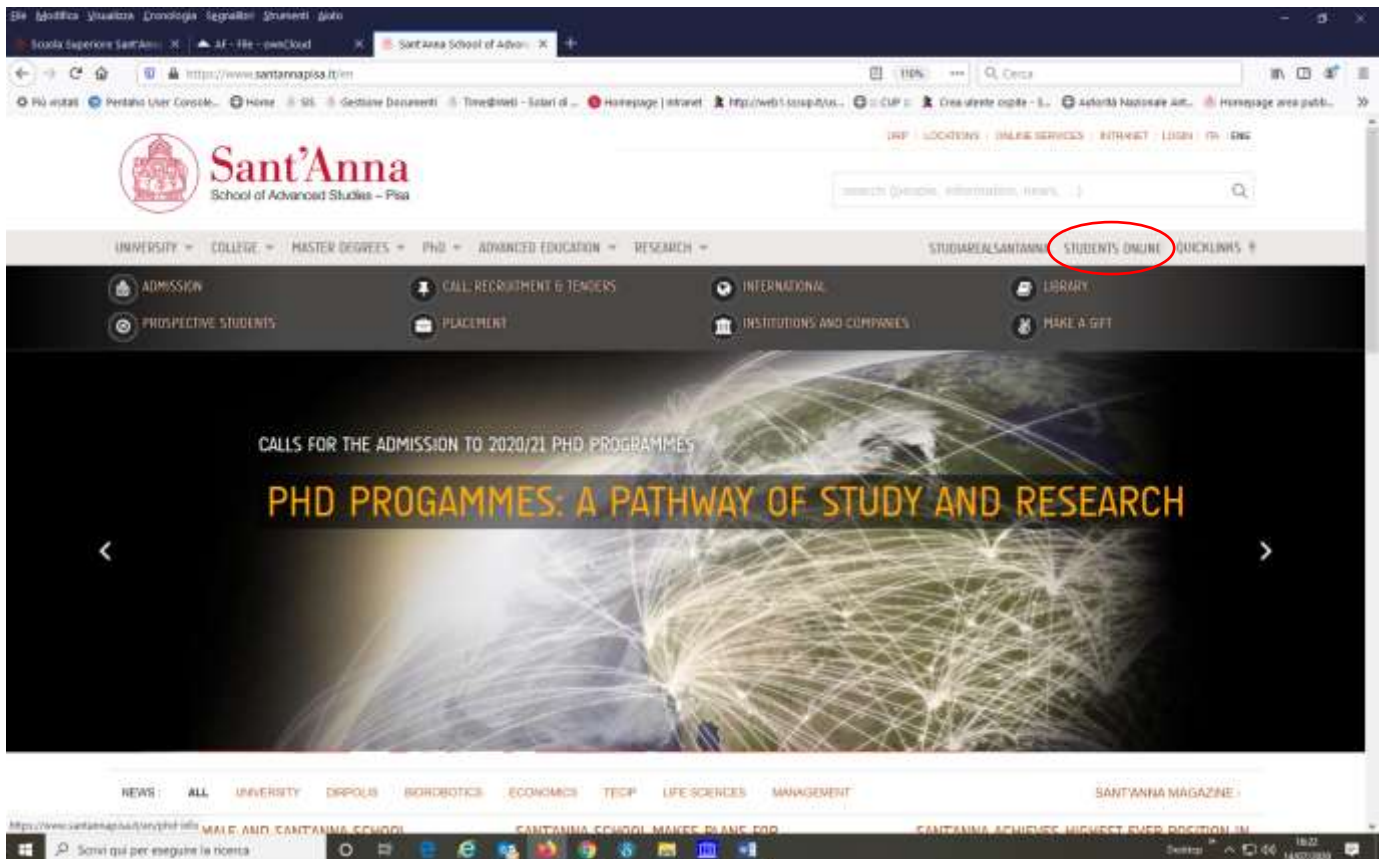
File Modifica Visualizza Cronologia Segnalibri Strumenti Aiuto

Scuola Superiore Sant'Anna | AF - File - ownCloud | Sant'Anna School of Advan

https://www.santannapisa.it/en

110%

Cerca

Più visitati | Pentaho User Console | Home | SIS | Gestione Documenti | Timesheet | Homepage | intranet | http://web1.sssup.it/us... | CUP | Crea utente ospite | Autorità Nazionale Ant... | Homepage area pubb...

URP | LOCATIONS | ONLINE SERVICES | INTRANET | LOGIN | ITA | ENG

Sant'Anna
School of Advanced Studies – Pisa

search (people, information, news, ...)

UNIVERSITY | COLLEGE | MASTER DEGREES | PHD | ADVANCED EDUCATION | RESEARCH | STUDIAREALSANTANNA | STUDENTS ONLINE | QUICKLINKS

ADMISSION
CALL: RECRUITMENT & TENDERS
INTERNATIONAL
LIBRARY
PROSPECTIVE STUDENTS
PLACEMENT
INSTITUTIONS AND COMPANIES
MAKE A GIFT

CALLS FOR THE ADMISSION TO 2020/21 PHD PROGRAMMES

PHD PROGAMMES: A PATHWAY OF STUDY AND RESEARCH

NEWS: ALL | UNIVERSITY | DIRPOLIS | BIOROBOTICS | ECONOMICS | TECIP | LIFE SCIENCES | MANAGEMENT | SANT'ANNA MAGAZINE

https://www.santannapisa.it/en/phd-info

MALE AND SANT'ANNA SCHOOL
SANT'ANNA SCHOOL MAKES PLANS FOR
SANT'ANNA ACHIEVES HIGHEST EVER POSITION IN

Scrivi qui per eseguire la ricerca

Desktop 16:22 14/07/2020